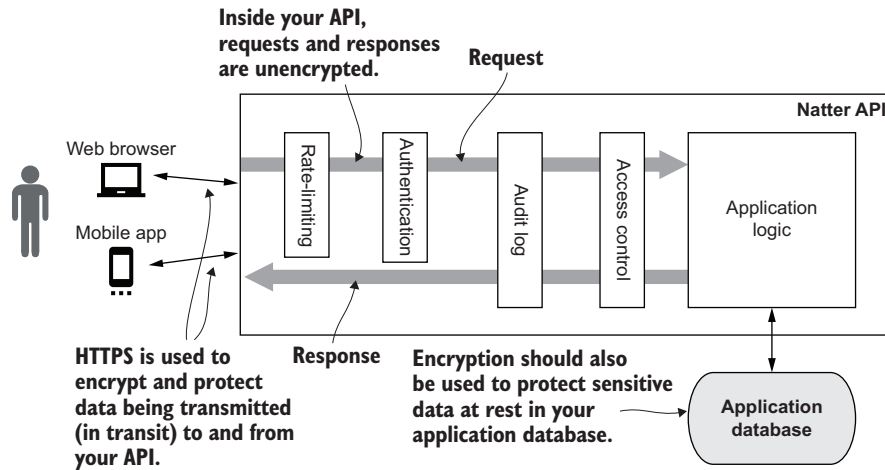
Inside your API, requests and responses are unencrypted.

Request

Natter API

Web browser

Mobile app

Rate-limiting

Authentication

Audit log

Access control

Application logic

Response

HTTPS is used to encrypt and protect data being transmitted (in transit) to and from your API.

Encryption should also be used to protect sensitive data at rest in your application database.

Application database